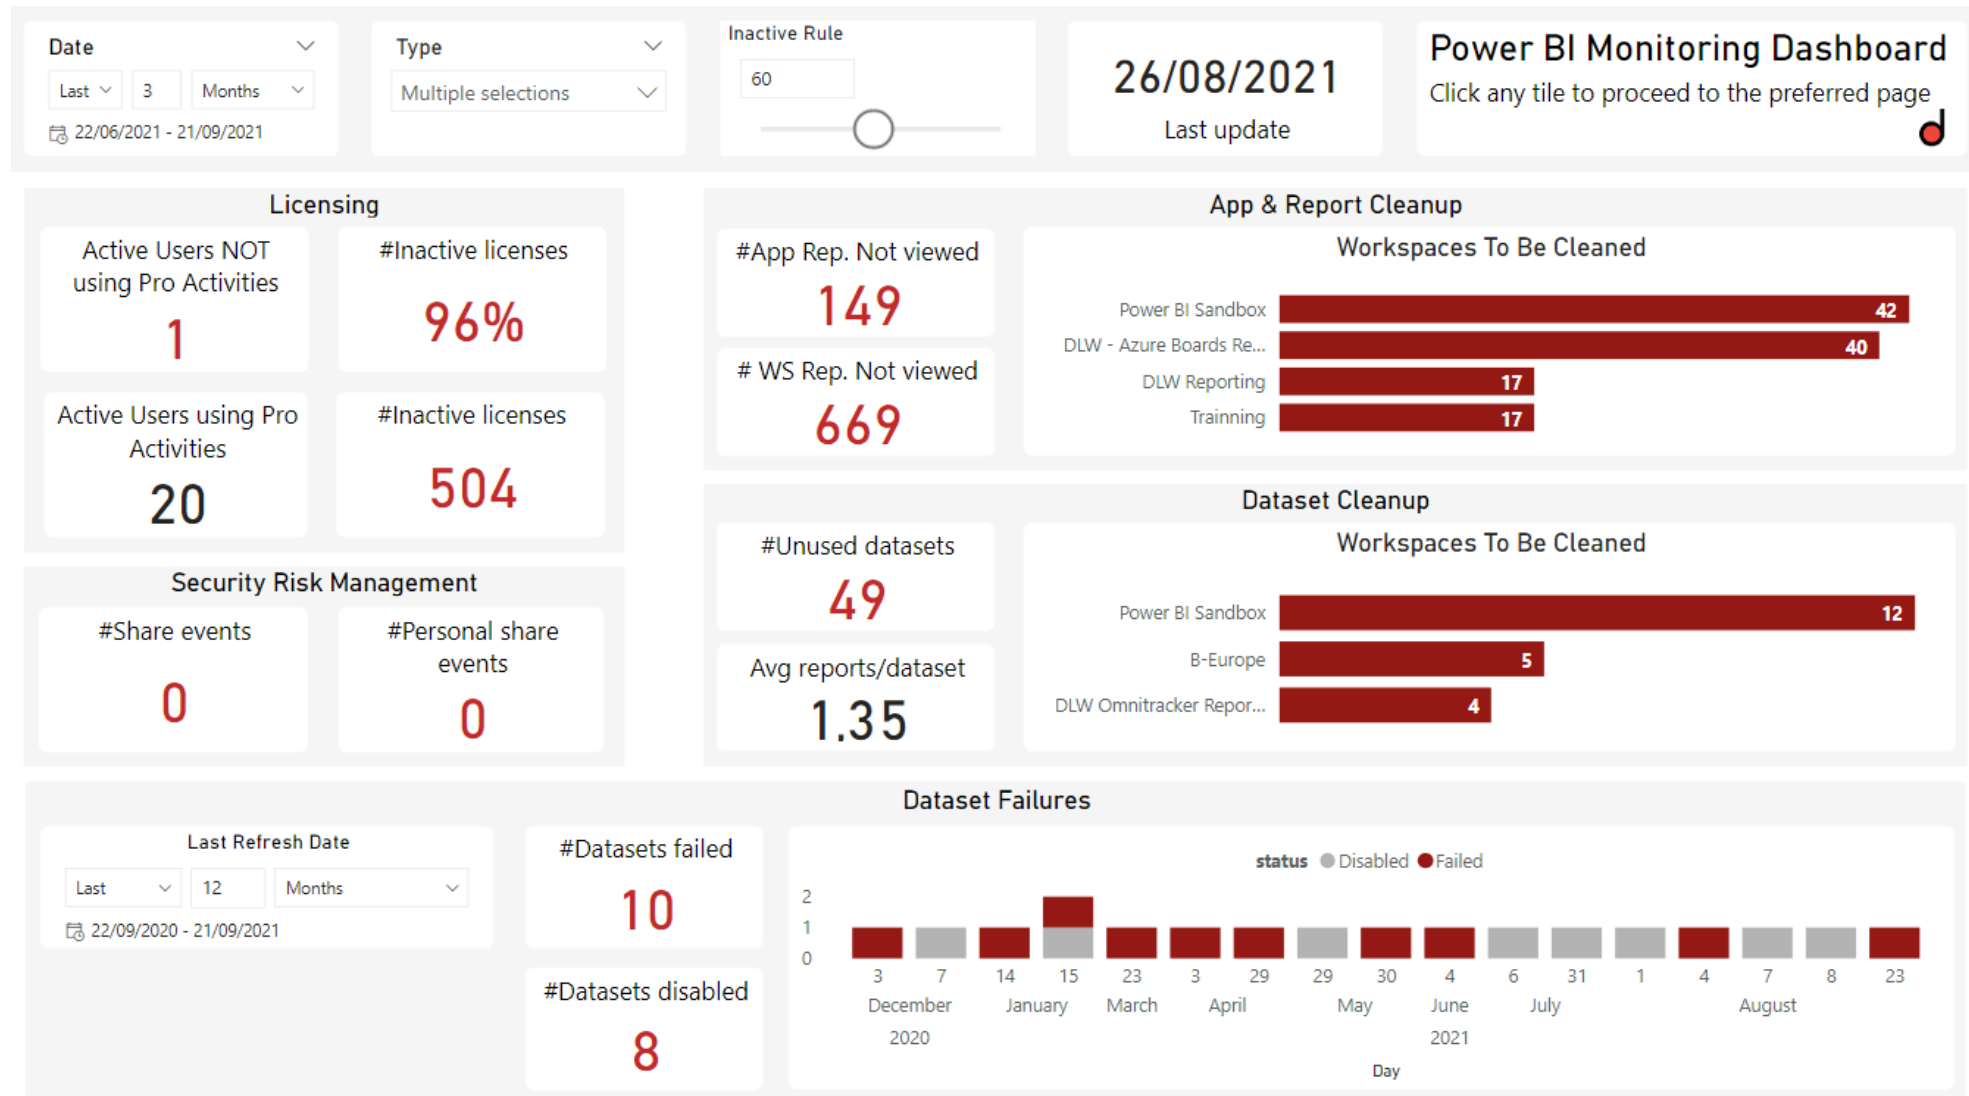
Date
Last 3 Months
22/06/2021 - 21/09/2021

Type
Multiple selections

Inactive Rule
60

26/08/2021
Last update

Power BI Monitoring Dashboard
Click any tile to proceed to the preferred page

Licensing
Active Users NOT using Pro Activities
1
#Inactive licenses
96%
Active Users using Pro Activities
20
#Inactive licenses
504

App & Report Cleanup
#App Rep. Not viewed
149
# WS Rep. Not viewed
669
Workspaces To Be Cleaned
Power BI Sandbox 42
DLW - Azure Boards Re... 40
DLW Reporting 17
Trainning 17

Security Risk Management
#Share events
0
#Personal share events
0

Dataset Cleanup
#Unused datasets
49
Avg reports/dataset
1.35
Workspaces To Be Cleaned
Power BI Sandbox 12
B-Europe 5
DLW Omnitracker Repor... 4

Dataset Failures
Last Refresh Date
Last 12 Months
22/09/2020 - 21/09/2021
#Datasets failed
10
#Datasets disabled
8
status Disabled Failed
2
1
0
3 7 14 15 23 3 29 29 30 4 6 31 1 4 7 8 23
December January March April May June July August
2020 2021
Day